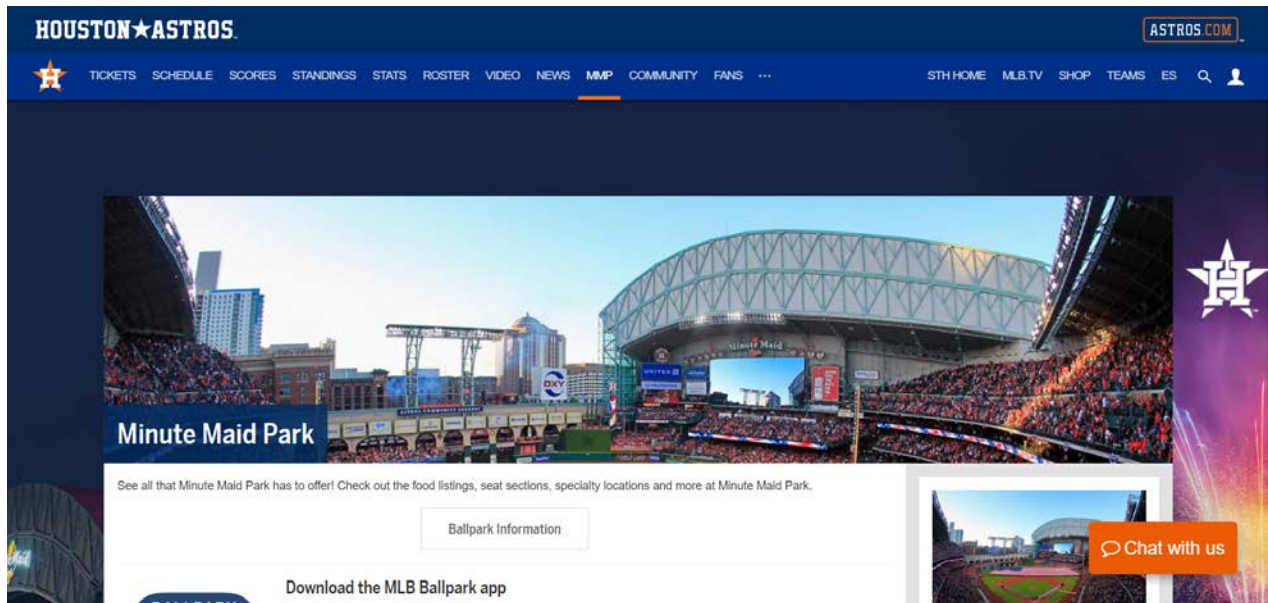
HOUSTON★ASTROS.

ASTROS.COM

TICKETS SCHEDULE SCORES STANDINGS STATS ROSTER VIDEO NEWS MMP COMMUNITY FANS ···

STH HOME MLB.TV SHOP TEAMS ES

Minute Maid

OXY

Minute Maid Park

See all that Minute Maid Park has to offer! Check out the food listings, seat sections, specialty locations and more at Minute Maid Park.

Ballpark Information

Download the MLB Ballpark app

Chat with us